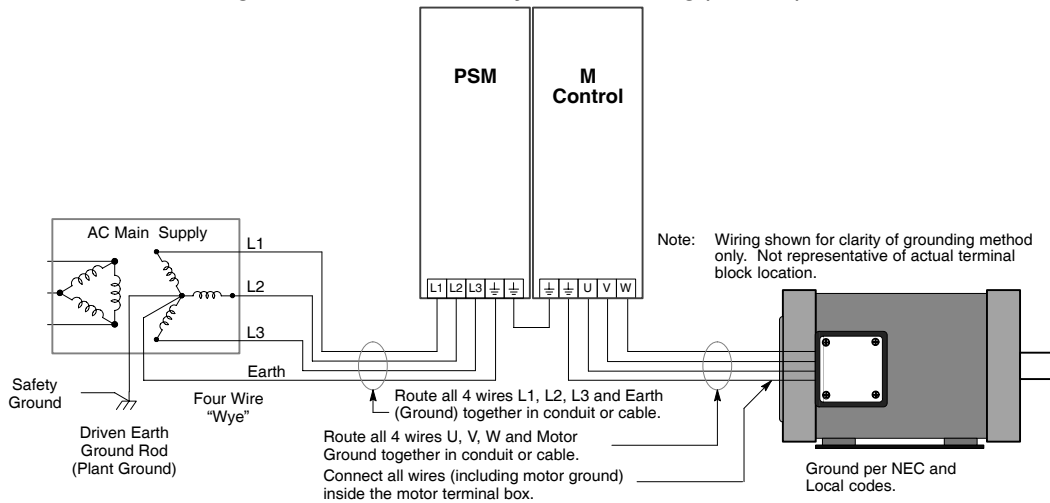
PSM

M Control

AC Main Supply

L1

L2

L3

Earth

L1 L2 L3 ⏚ ⏚

⏚ ⏚ U V W

Note: Wiring shown for clarity of grounding method only. Not representative of actual terminal block location.

Safety Ground

Four Wire "Wye"

Driven Earth Ground Rod (Plant Ground)

Route all 4 wires L1, L2, L3 and Earth (Ground) together in conduit or cable.

Route all 4 wires U, V, W and Motor Ground together in conduit or cable.

Connect all wires (including motor ground) inside the motor terminal box.

Ground per NEC and Local codes.